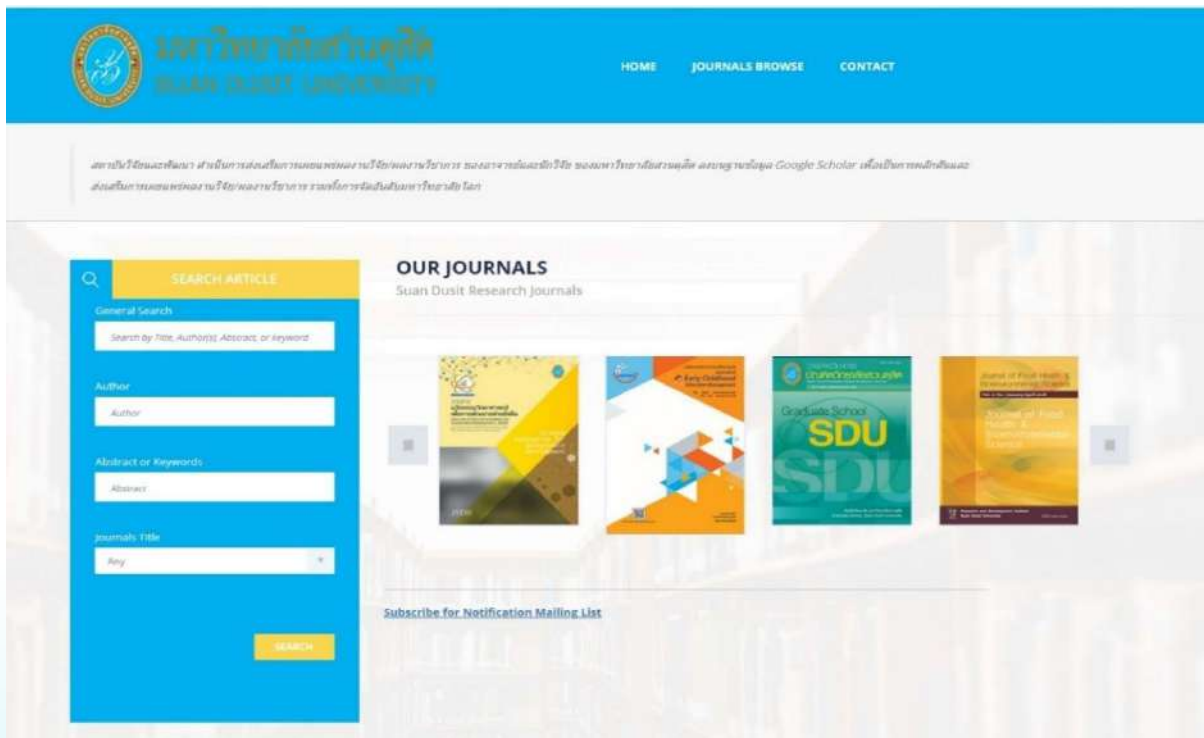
มหาวิทยาลัยสวนดุสิต
SUAN DUSIT UNIVERSITY

HOME JOURNALS BROWSE CONTACT

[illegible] Google Scholar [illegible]
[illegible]

SEARCH ARTICLE

General Search

Search by Title, Author(s), Abstract, or keyword

Author

Author

Abstract or Keywords

Abstract

Journals Title

Any

SEARCH

OUR JOURNALS
Suan Dusit Research Journals

Early Childhood

Graduate School
SDU
SDU

Journal of Food Health & Bioenvironmental Science

Journal of Food Health & Bioenvironmental Science

Subscribe for Notification Mailing List